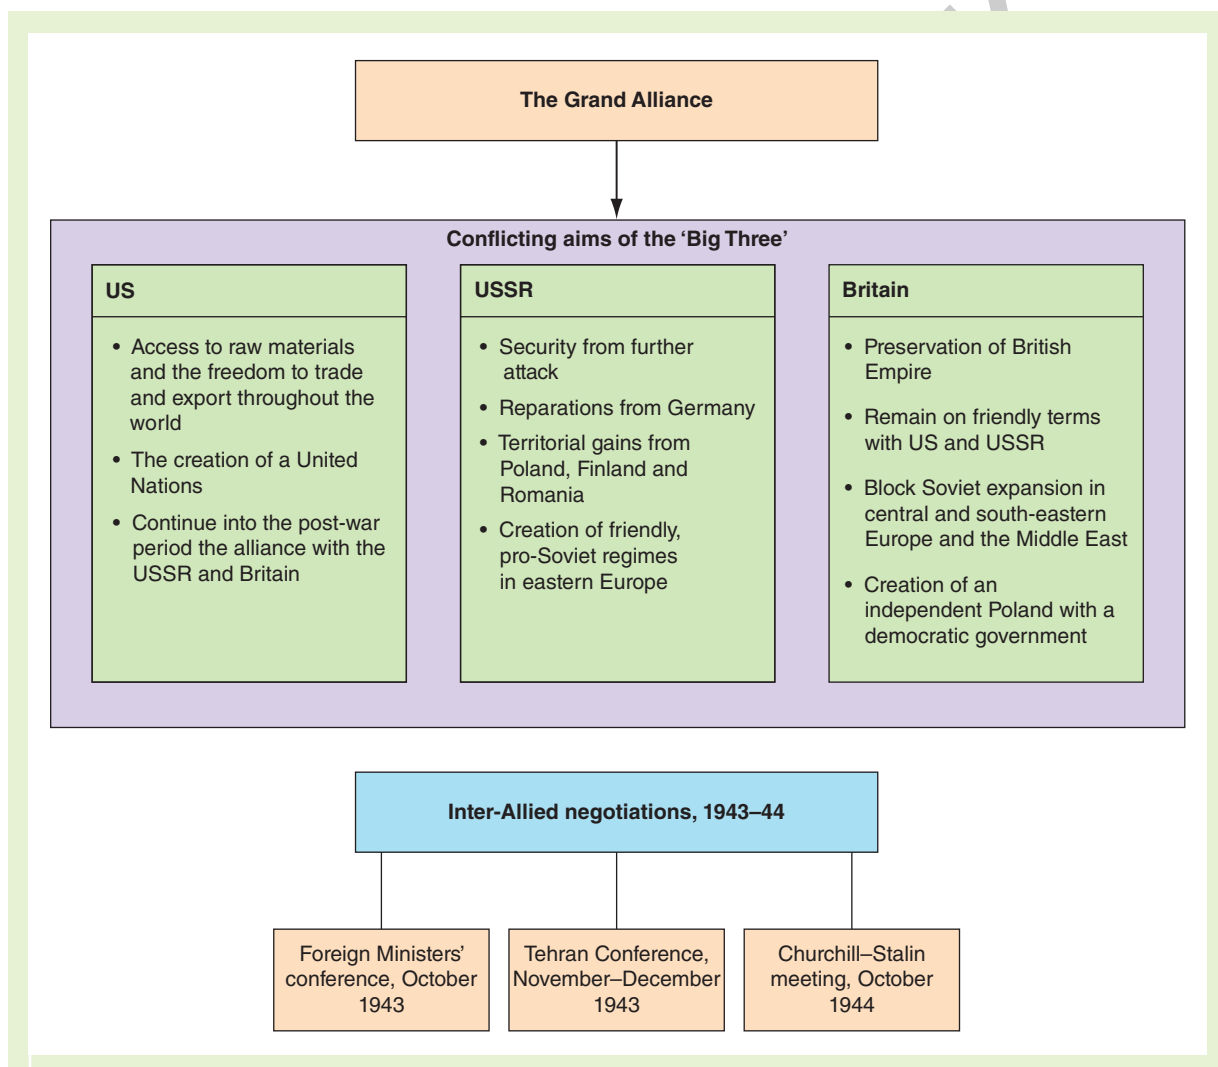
The Grand Alliance

Conflicting aims of the ‘Big Three’

US

- Access to raw materials and the freedom to trade and export throughout the world
- The creation of a United Nations
- Continue into the post-war period the alliance with the USSR and Britain

USSR

- Security from further attack
- Reparations from Germany
- Territorial gains from Poland, Finland and Romania
- Creation of friendly, pro-Soviet regimes in eastern Europe

Britain

- Preservation of British Empire
- Remain on friendly terms with US and USSR
- Block Soviet expansion in central and south-eastern Europe and the Middle East
- Creation of an independent Poland with a democratic government

Inter-Allied negotiations, 1943–44

Foreign Ministers’ conference, October 1943

Tehran Conference, November–December 1943

Churchill–Stalin meeting, October 1944